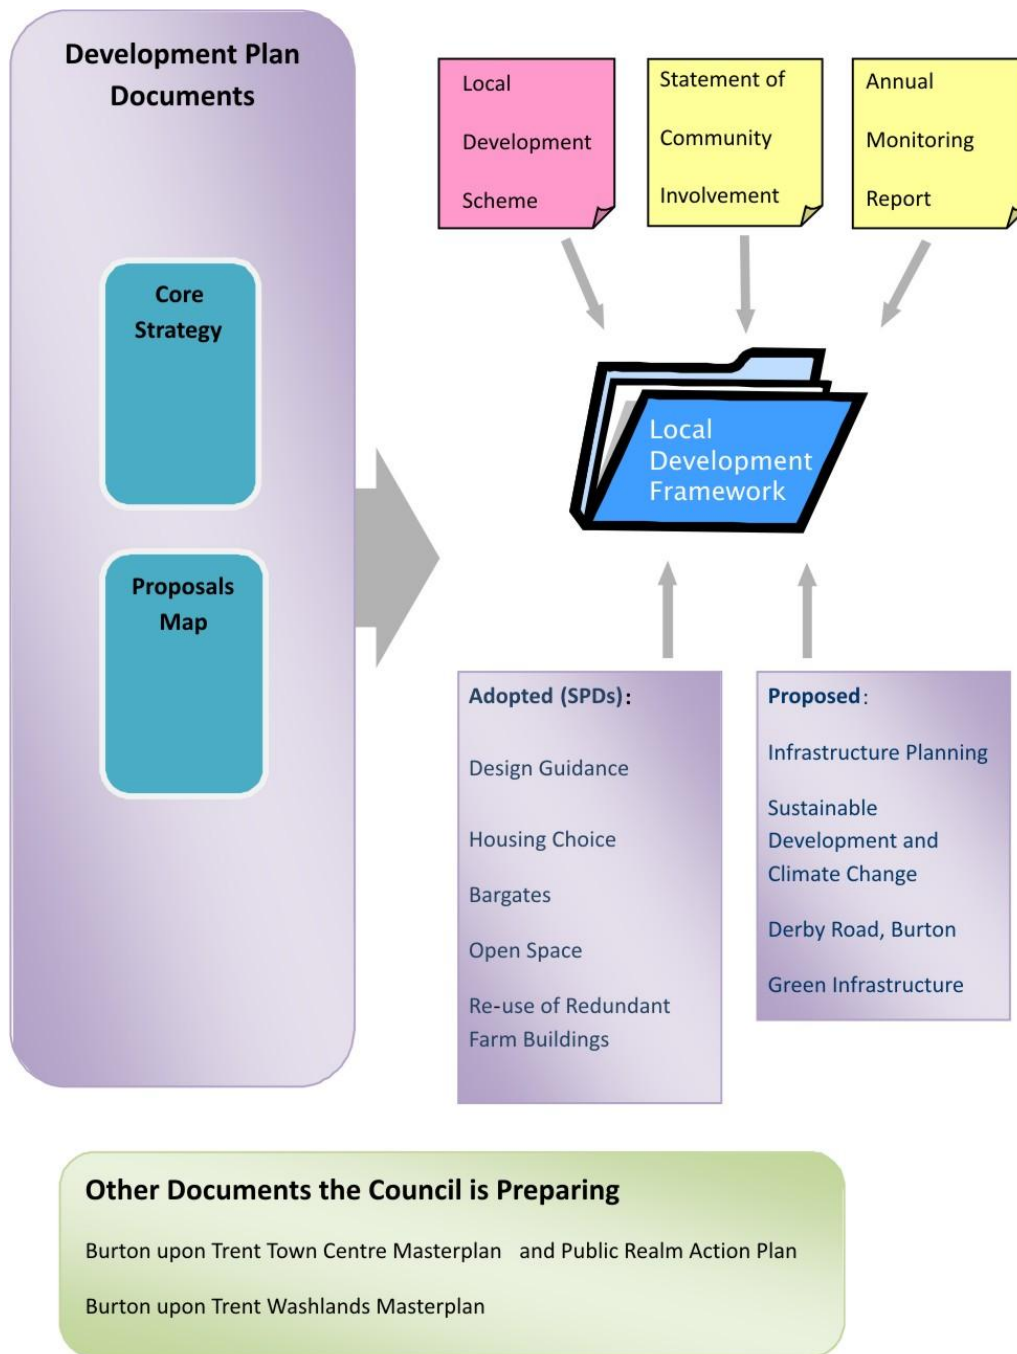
Development Plan Documents

Core Strategy

Proposals Map

Local Development Scheme

Statement of Community Involvement

Annual Monitoring Report

Local Development Framework

Adopted (SPDs):

Design Guidance

Housing Choice

Bargates

Open Space

Re-use of Redundant Farm Buildings

Proposed:

Infrastructure Planning

Sustainable Development and Climate Change

Derby Road, Burton

Green Infrastructure

Other Documents the Council is Preparing

Burton upon Trent Town Centre Masterplan and Public Realm Action Plan

Burton upon Trent Washlands Masterplan